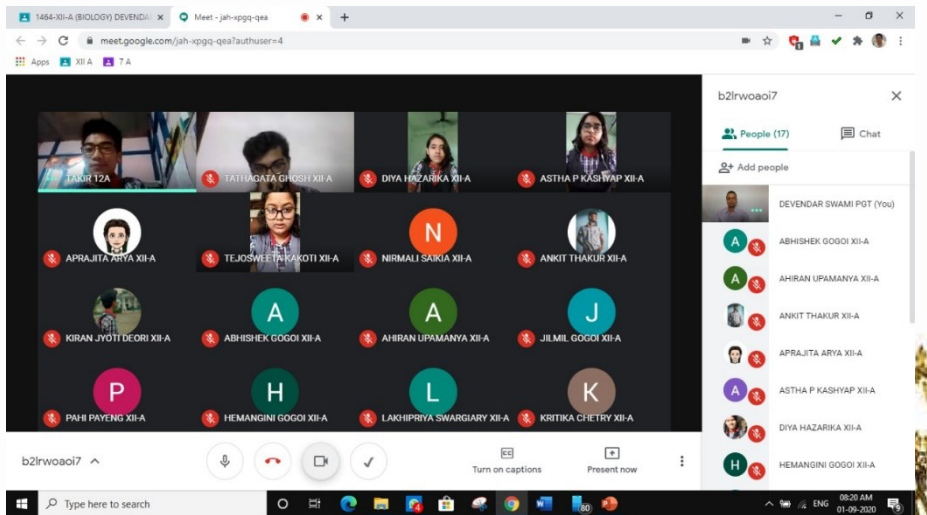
1464-XII-A (BIOLOGY) DEVENDA ×
Meet - jah-xpgq-qea ×
+
meet.google.com/jah-xpgq-qea?authuser=4
Apps XII A 7 A

TAKIR 12A
TATHAGATA GHOSH XII-A
DIYA HAZARIKA XII-A
ASTHA P KASHYAP XII-A
APRAJITA ARYA XII-A
TEJOSWEETA KAKOTI XII-A
N
NIRMALI SAIKIA XII-A
ANKIT THAKUR XII-A
KIRAN JYOTI DEORI XII-A
A
ABHISHEK GOGOI XII-A
A
AHIRAN UPAMANYA XII-A
J
JILMIL GOGOI XII-A
P
PAHI PAYENG XII-A
H
HEMANGINI GOGOI XII-A
L
LAKHIPRIYA SWARGIARY XII-A
K
KRITIKA CHETRY XII-A

b2lrwoaoi7
Turn on captions
Present now

b2lrwoaoi7
People (17)
Chat
Add people
DEVENDAR SWAMI PGT (You)
A ABHISHEK GOGOI XII-A
A AHIRAN UPAMANYA XII-A
ANKIT THAKUR XII-A
APRAJITA ARYA XII-A
A ASTHA P KASHYAP XII-A
DIYA HAZARIKA XII-A
H HEMANGINI GOGOI XII-A

Type here to search
ENG 08:20 AM 01-09-2020